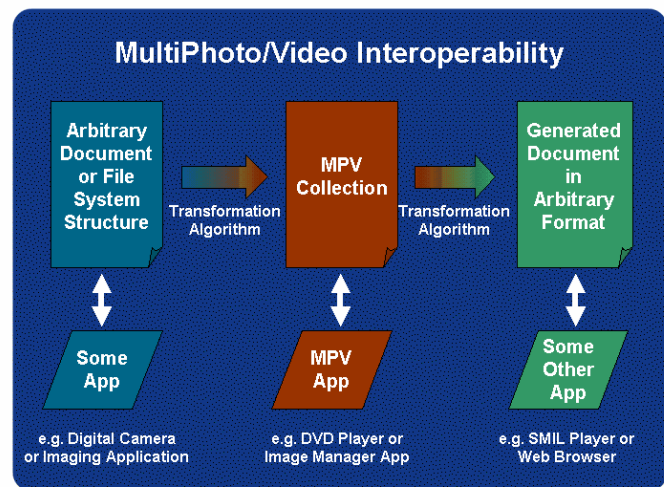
MultiPhoto/Video Interoperability

Arbitrary Document or File System Structure

Transformation Algorithm

MPV Collection

Transformation Algorithm

Generated Document in Arbitrary Format

Some App

e.g. Digital Camera or Imaging Application

MPV App

e.g. DVD Player or Image Manager App

Some Other App

e.g. SMIL Player or Web Browser